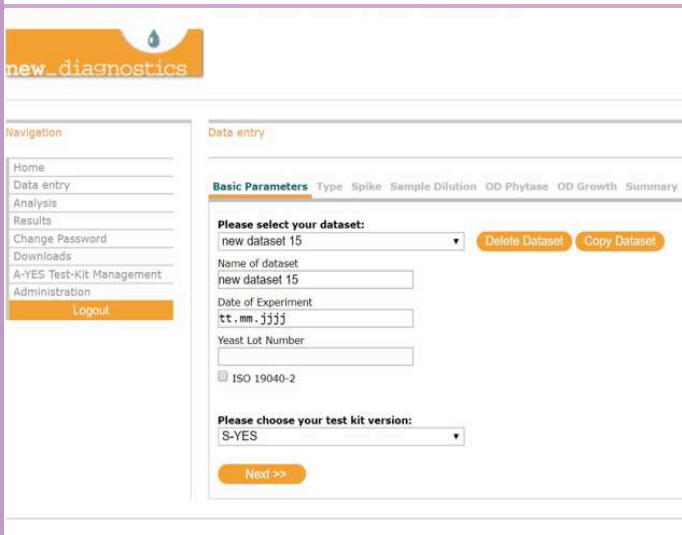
new_diagnostics

Navigation

Home
Data entry
Analysis
Results
Change Password
Downloads
A-YES Test-Kit Management
Administration
Logout

Data entry

Basic Parameters Type Spike Sample Dilution OD Phytase OD Growth Summary

Please select your dataset:
new dataset 15
Delete Dataset
Copy Dataset

Name of dataset
new dataset 15

Date of Experiment
tt.mm.jjjj

Yeast Lot Number

ISO 19040-2

Please choose your test kit version:
S-YES

Next >>